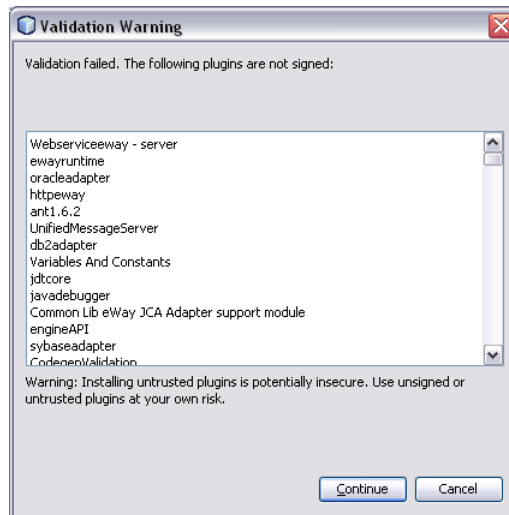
Validation Warning

Validation failed. The following plugins are not signed:

Webserviceeway - server
ewayruntime
oracleadapter
httpeway
ant1.6.2
UnifiedMessageServer
db2adapter
Variables And Constants
jdtcore
javadebugger
Common Lib eWay JCA Adapter support module
engineAPI
sybaseadapter
CodegenValidation

Warning: Installing untrusted plugins is potentially insecure. Use unsigned or untrusted plugins at your own risk.

Continue
Cancel